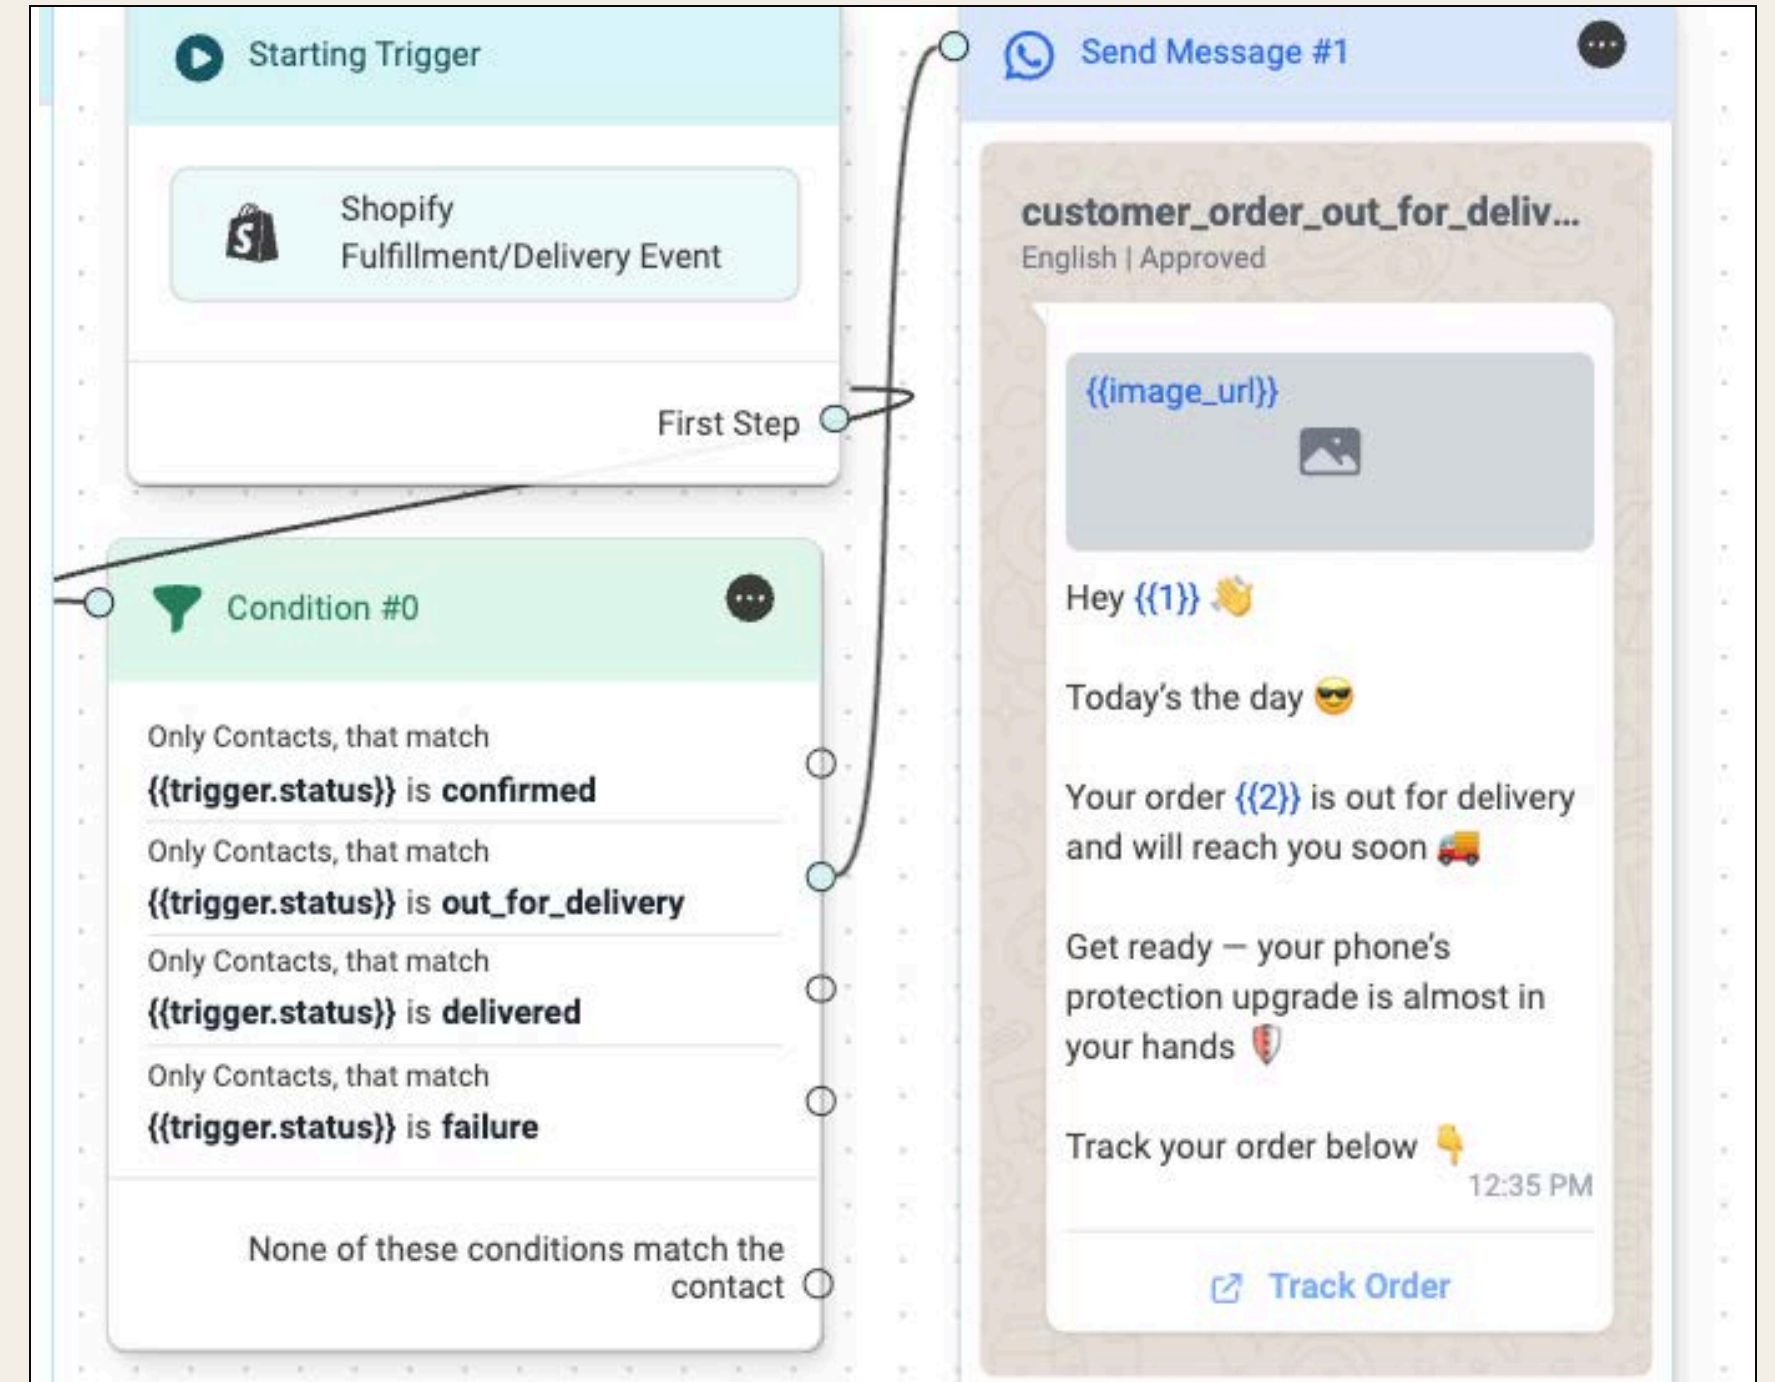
Starting Trigger

Shopify
Fulfillment/Delivery Event

First Step

Condition #0

Only Contacts, that match
{{trigger.status}} is confirmed

Only Contacts, that match
{{trigger.status}} is out_for_delivery

Only Contacts, that match
{{trigger.status}} is delivered

Only Contacts, that match
{{trigger.status}} is failure

None of these conditions match the contact

Send Message #1

customer_order_out_for_deliv...
English | Approved

{{image_url}}

Hey {{1}} 👋

Today's the day 😎

Your order {{2}} is out for delivery and will reach you soon 🚚

Get ready — your phone's protection upgrade is almost in your hands 🛡️

Track your order below 👇
12:35 PM

Track Order